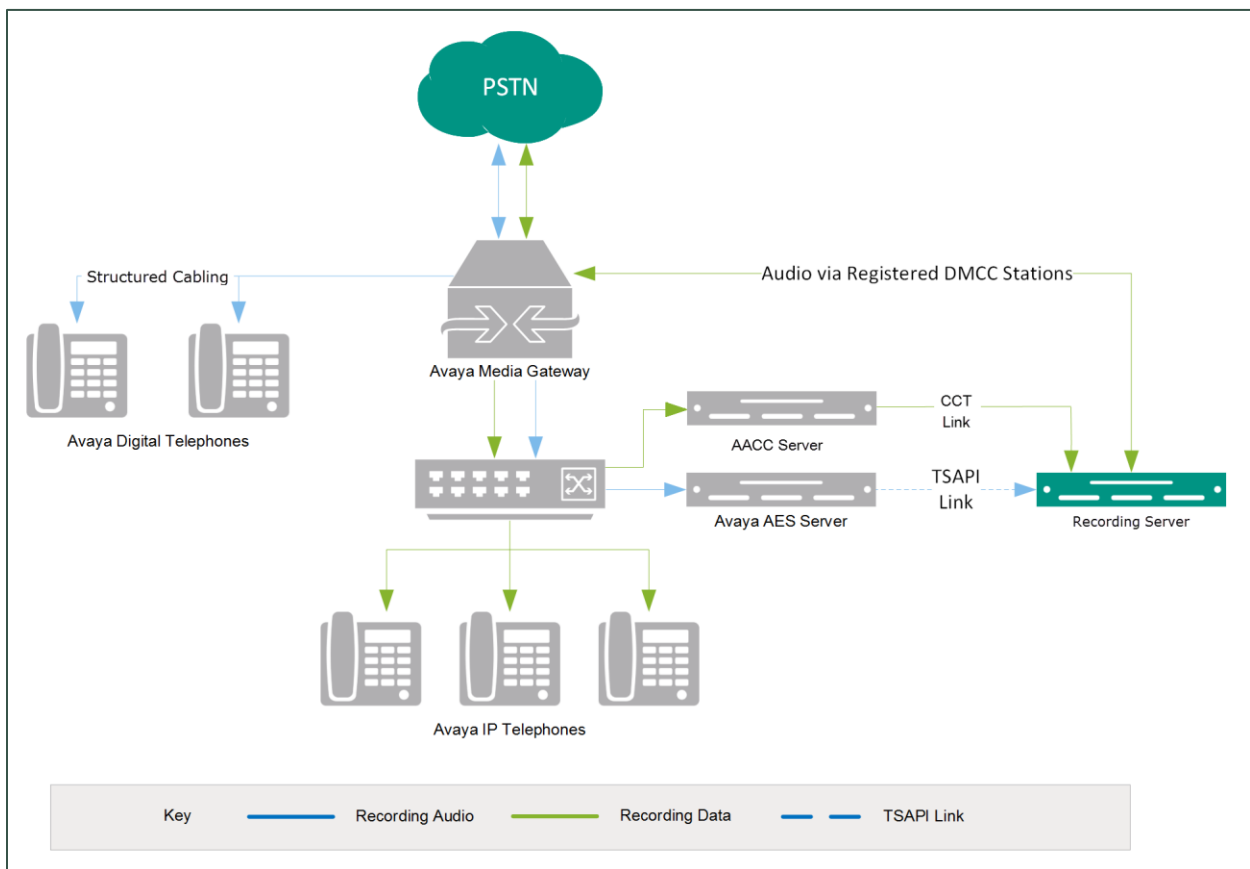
PSTN

Structured Cabling

Audio via Registered DMCC Stations

Avaya Media Gateway

Avaya Digital Telephones

AACC Server

CCT Link

TSAPI Link

Avaya AES Server

Recording Server

Avaya IP Telephones

Key Recording Audio Recording Data TSAPI Link